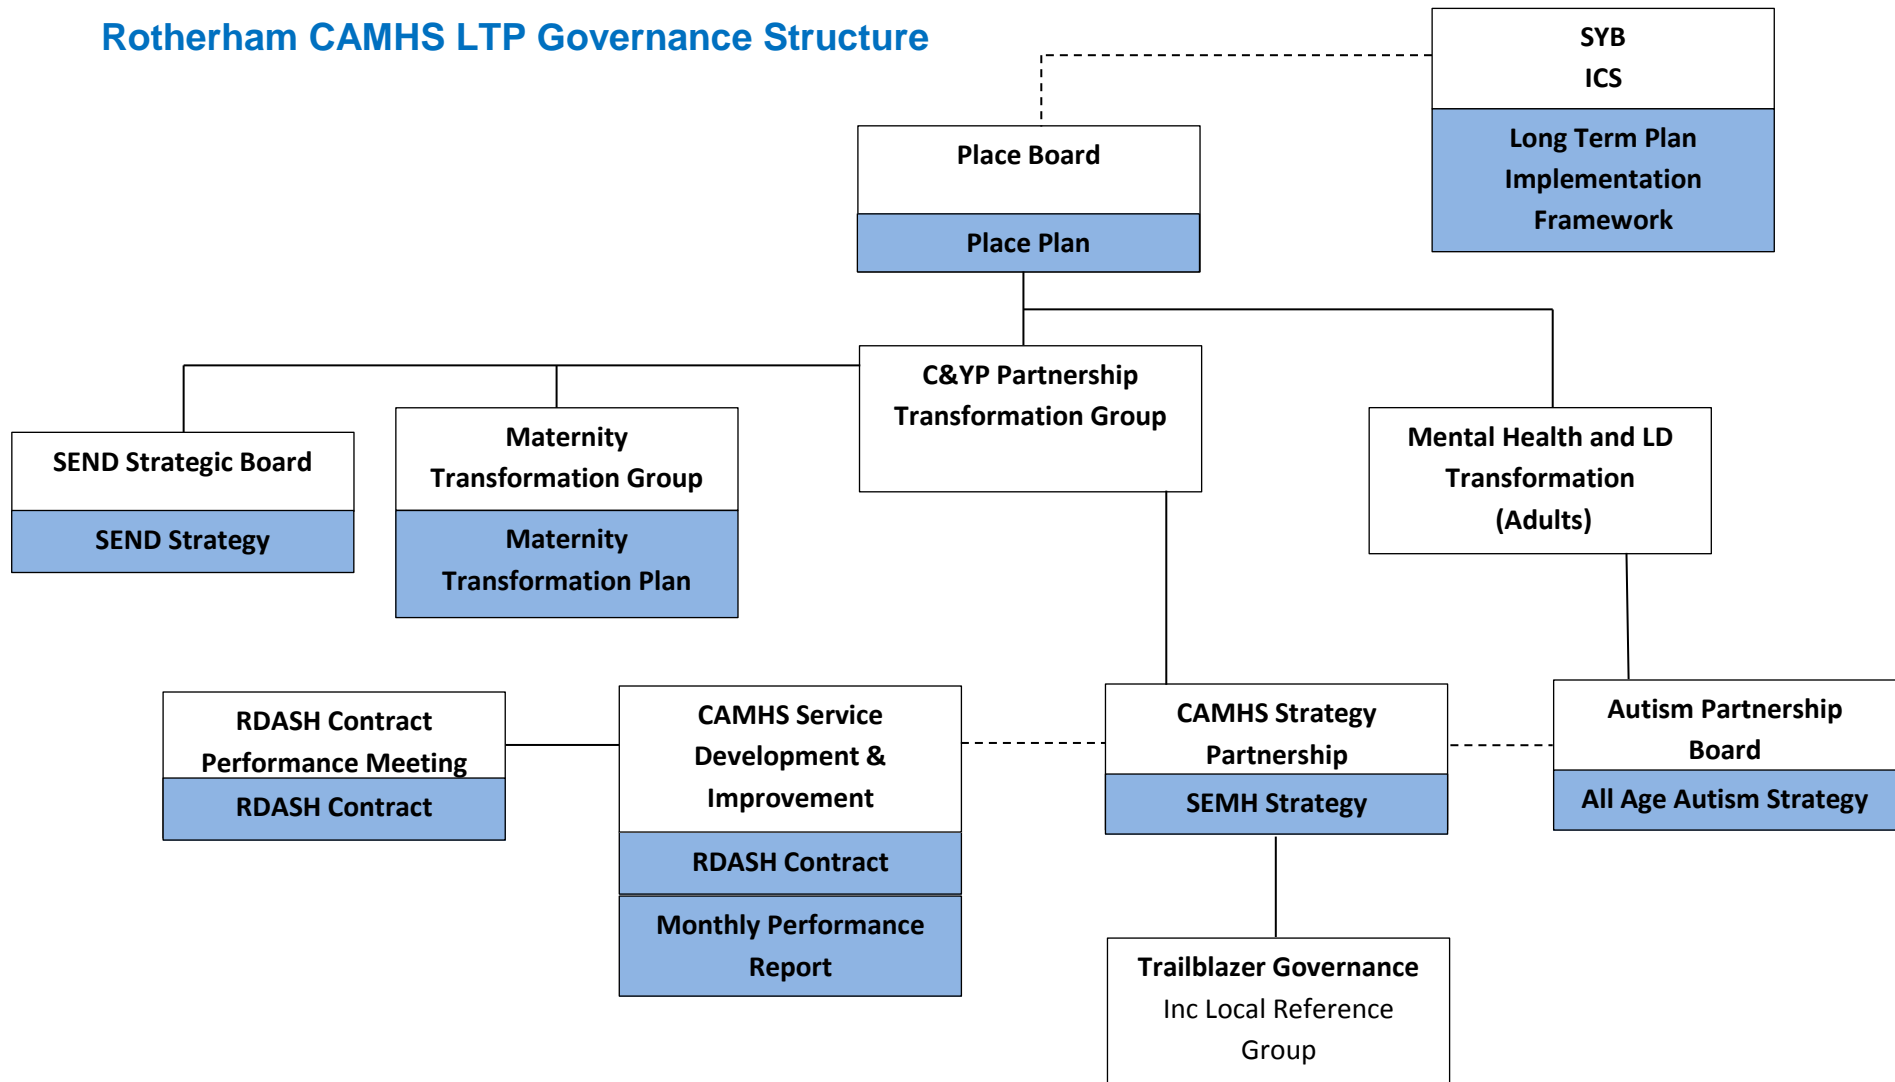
Rotherham CAMHS LTP Governance Structure

SYB
ICS

Long Term Plan Implementation Framework

Place Board

Place Plan

C&YP Partnership Transformation Group

SEND Strategic Board

SEND Strategy

Maternity Transformation Group

Maternity Transformation Plan

Mental Health and LD Transformation (Adults)

RDASH Contract Performance Meeting

RDASH Contract

CAMHS Service Development & Improvement

RDASH Contract

Monthly Performance Report

CAMHS Strategy Partnership

SEMH Strategy

Autism Partnership Board

All Age Autism Strategy

Trailblazer Governance
Inc Local Reference Group